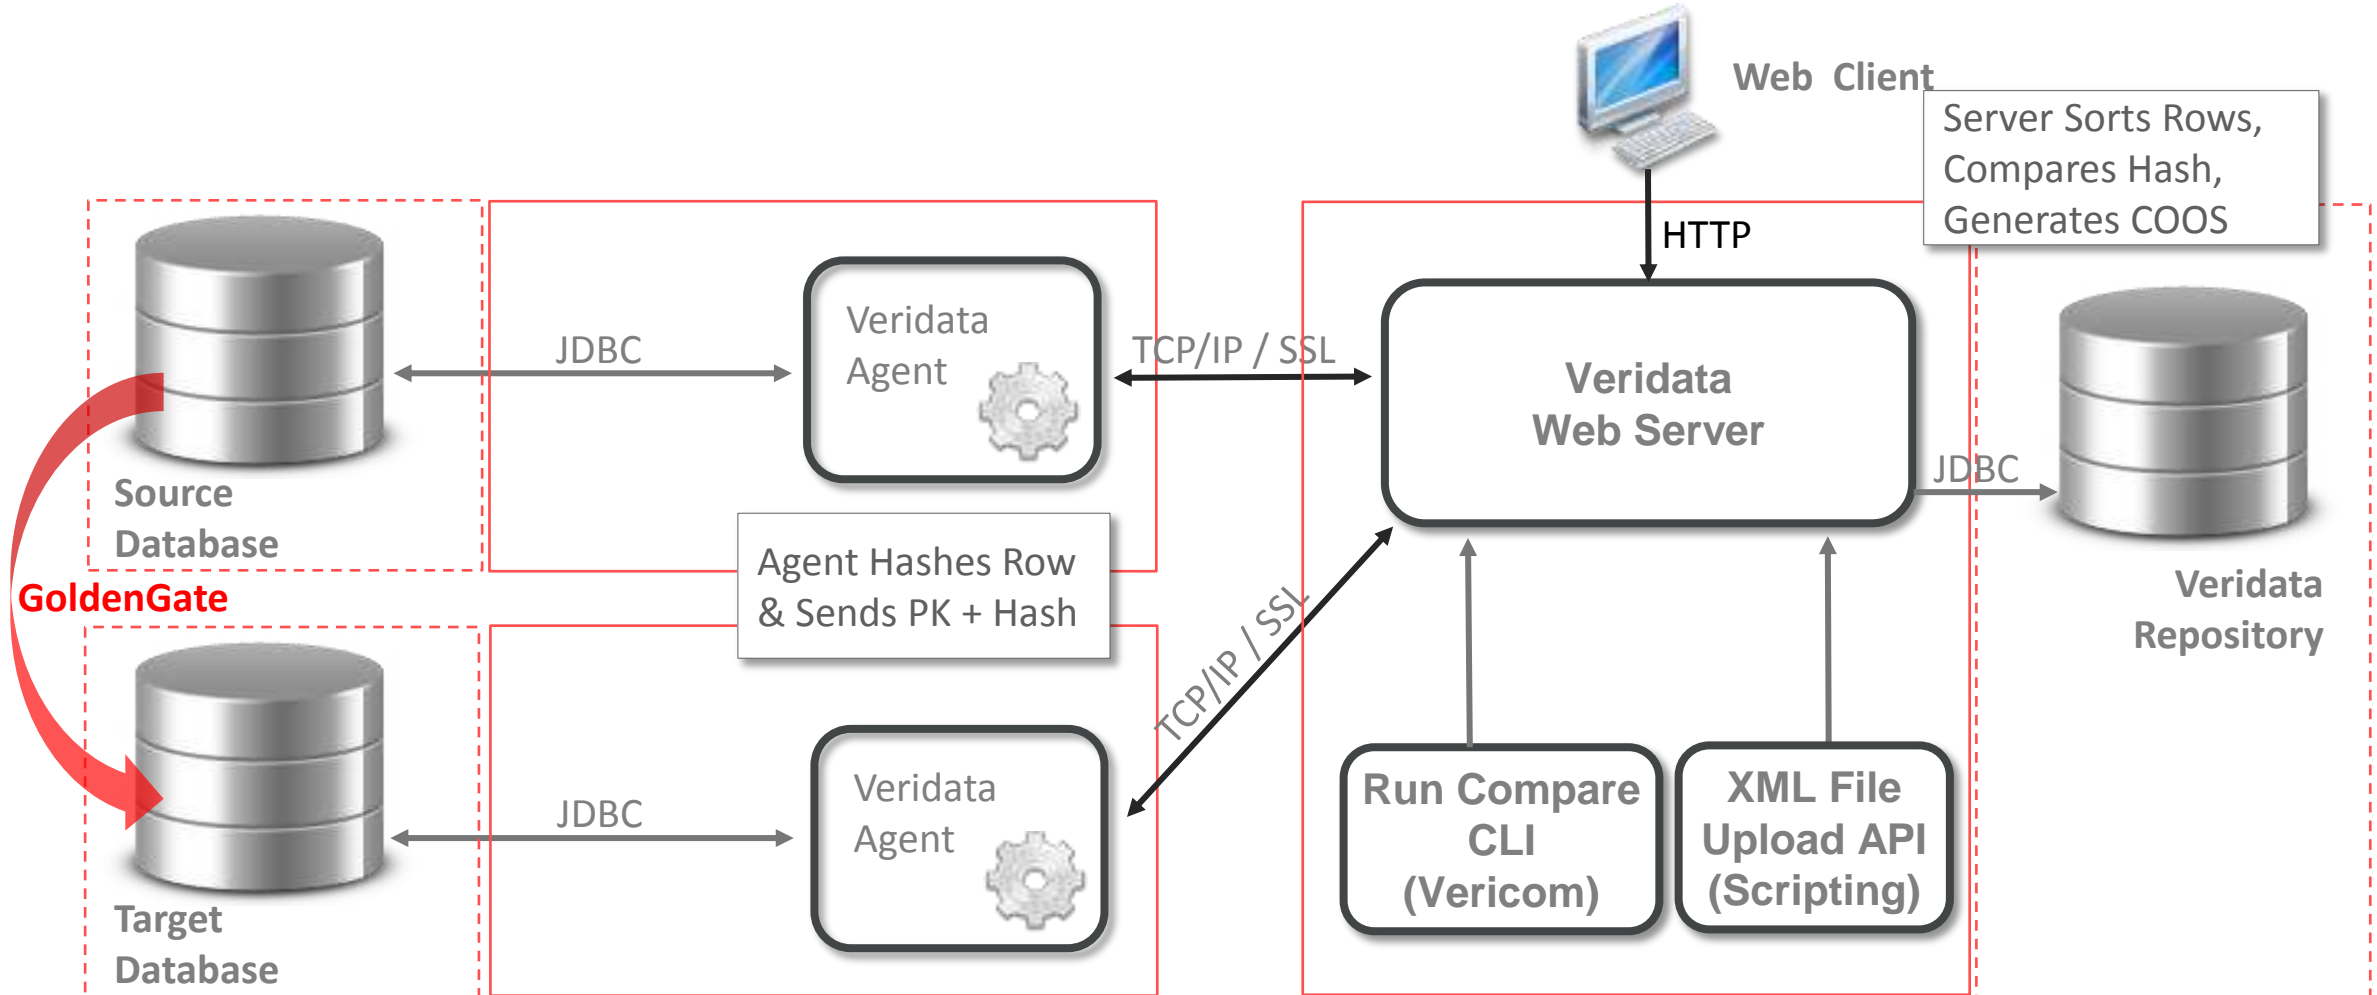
Web Client

Server Sorts Rows, Compares Hash, Generates COOS

HTTP

JDBC

Veridata Agent

TCP/IP / SSL

Veridata Web Server

JDBC

Source Database

GoldenGate

Agent Hashes Row & Sends PK + Hash

TCP/IP / SSL

Veridata Repository

JDBC

Veridata Agent

Run Compare CLI (Vericom)

XML File Upload API (Scripting)

Target Database